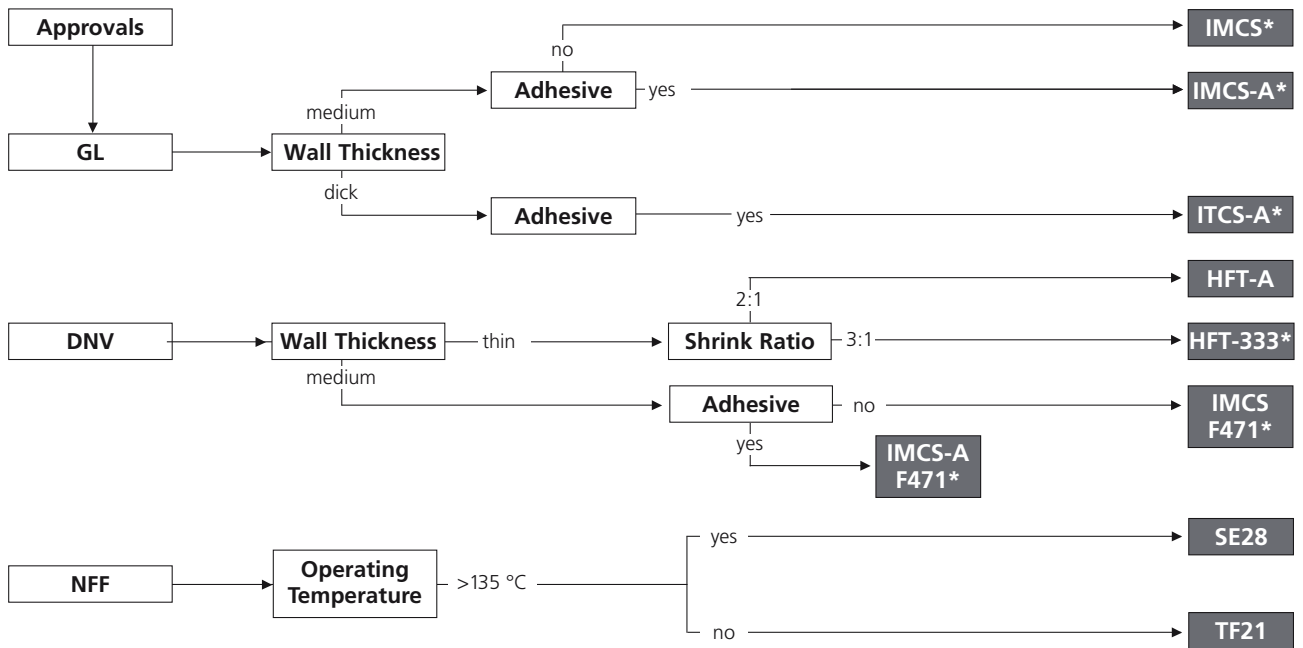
Approvals

GL

Wall Thickness

medium

Adhesive

no

IMCS*

yes

IMCS-A*

dick

Adhesive

yes

ITCS-A*

DNV

Wall Thickness

thin

Shrink Ratio

2:1

HFT-A

3:1

HFT-333*

medium

Adhesive

no

IMCS F471*

yes

IMCS-A F471*

NFF

Operating Temperature

>135 °C

yes

SE28

no

TF21